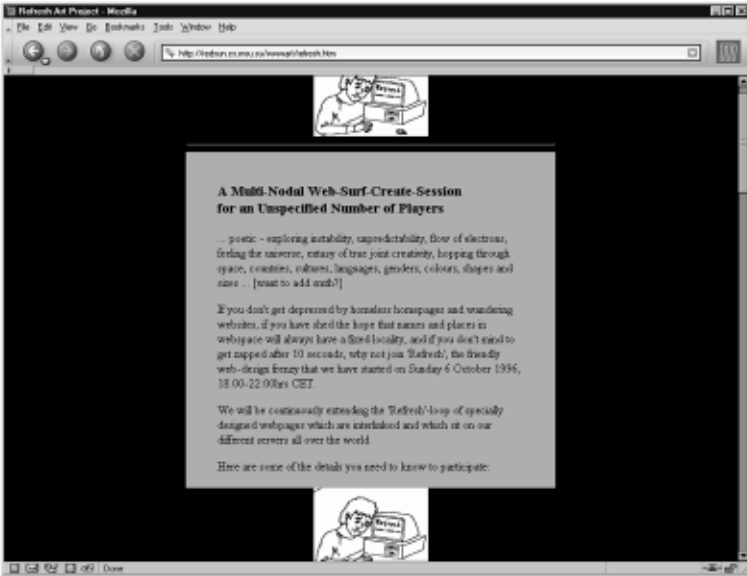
Refresh Art Project - Mozilla

File Edit View Go Bookmarks Tools Window Help

http://redsun.cs.msu.su/wwwart/refresh.htm

Refresh

A Multi-Nodal Web-Surf-Create-Session for an Unspecified Number of Players

... poetic - exploring instability, unpredictability, flow of electrons, feeling the universe, ecstasy of true joint creativity, hopping through space, countries, cultures, languages, genders, colours, shapes and sizes ... [want to add smth?]

If you don't get depressed by homeless homepages and wandering websites, if you have shed the hope that names and places in webspace will always have a fixed locality, and if you don't mind to get zapped after 10 seconds, why not join 'Refresh', the friendly web-design frenzy that we have started on Sunday 6 October 1996, 18.00-22.00hrs CET.

We will be continuously extending the 'Refresh'-loop of specially designed webpages which are interlinked and which sit on our different servers all over the world.

Here are some of the details you need to know to participate:

Refresh

Done